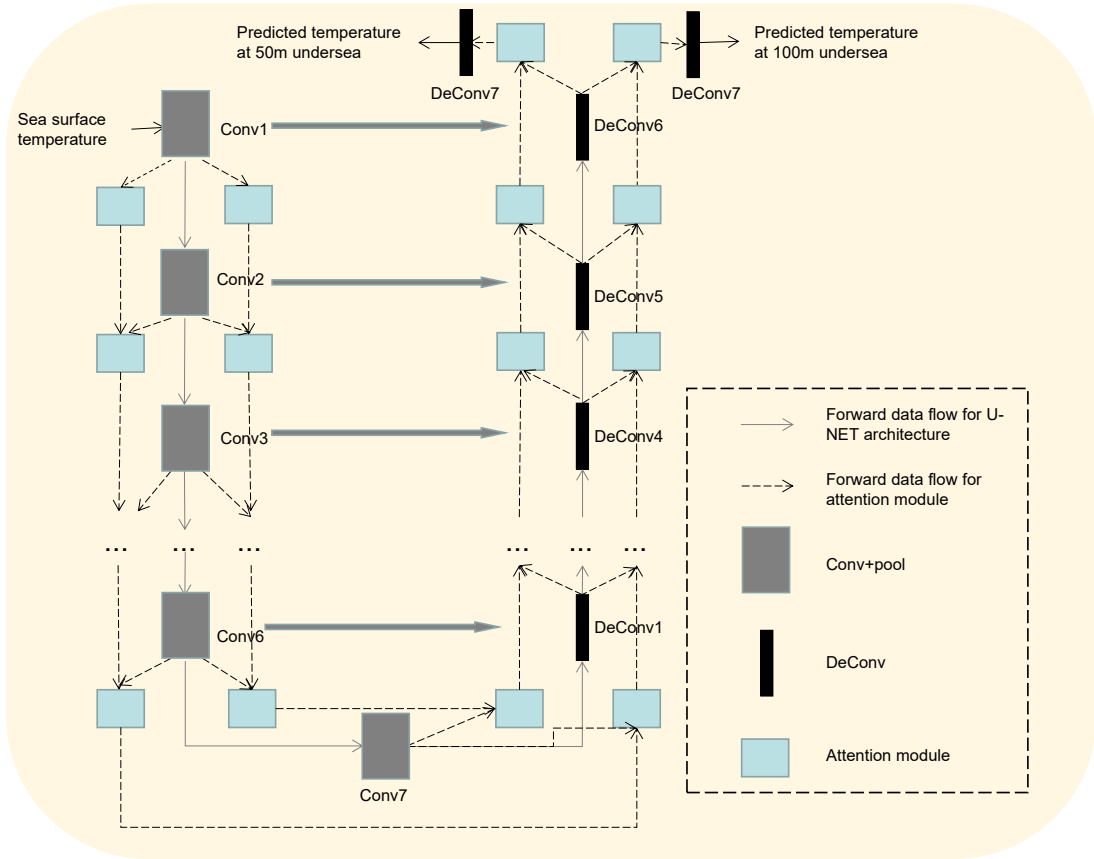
Predicted temperature at 50m undersea

Predicted temperature at 100m undersea

DeConv7

DeConv7

Sea surface temperature

Conv1

DeConv6

Conv2

DeConv5

Conv3

DeConv4

...

...

...

...

...

...

Conv6

DeConv1

Conv7

Forward data flow for U-NET architecture

Forward data flow for attention module

Conv+pool

DeConv

Attention module